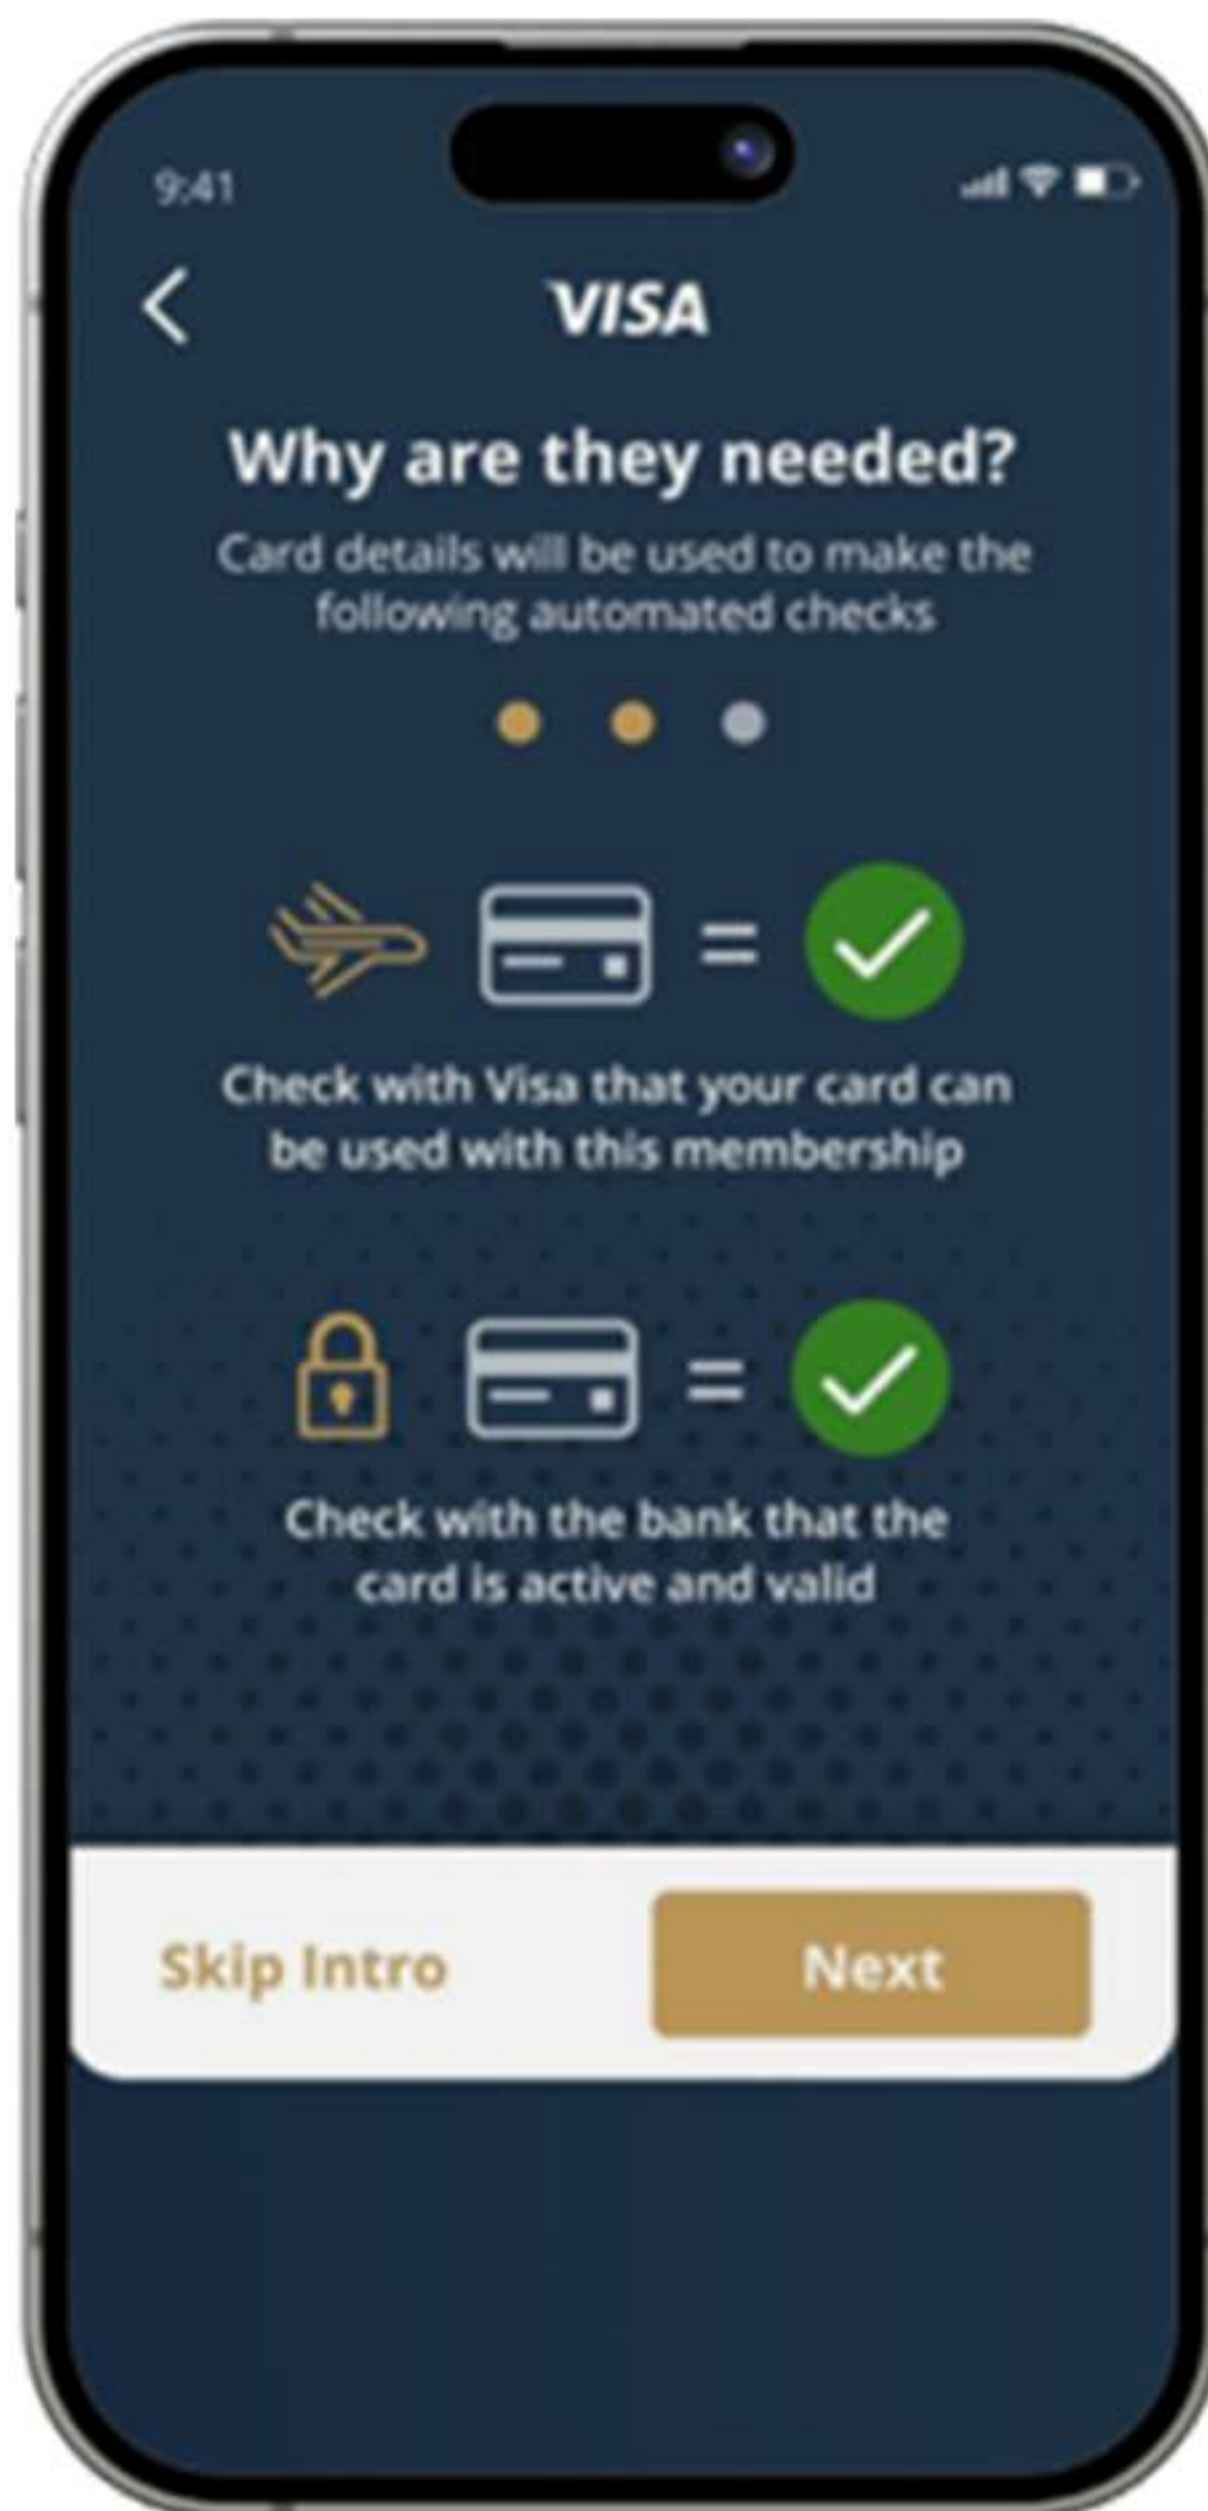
9:41

VISA

Why are they needed?

Card details will be used to make the following automated checks

=

Check with Visa that your card can be used with this membership

=

Check with the bank that the card is active and valid

Skip Intro

Next